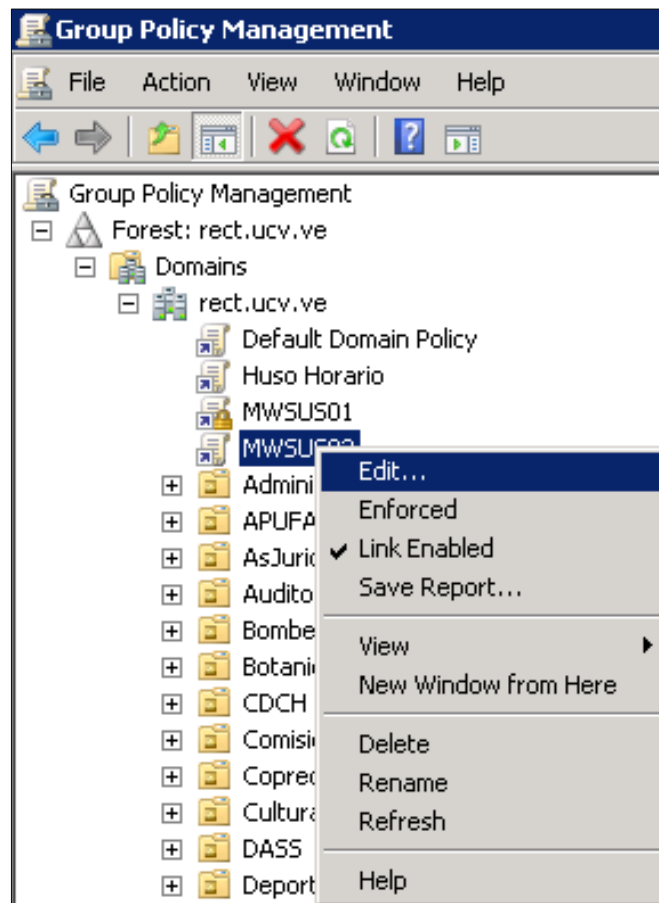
Group Policy Management

File Action View Window Help

Group Policy Management
Forest: rect.ucv.ve
Domains
rect.ucv.ve
Default Domain Policy
Huso Horario
MWSUS01
MWSU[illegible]
Admini
APUFA
AsJuric
Audito
Bombe
Botani
CDCH
Comisi
Coprec
Cultura
DASS
Deport

Edit...
Enforced
Link Enabled
Save Report...
View
New Window from Here
Delete
Rename
Refresh
Help